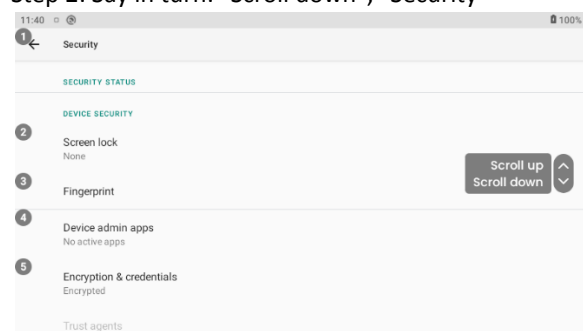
Step 2. Say in turn: "Scroll down", "Security"

11:40

100%

1

Security

SECURITY STATUS

DEVICE SECURITY

2

Screen lock

None

3

Fingerprint

4

Device admin apps

No active apps

5

Encryption & credentials

Encrypted

Trust agents

Scroll up

Scroll down